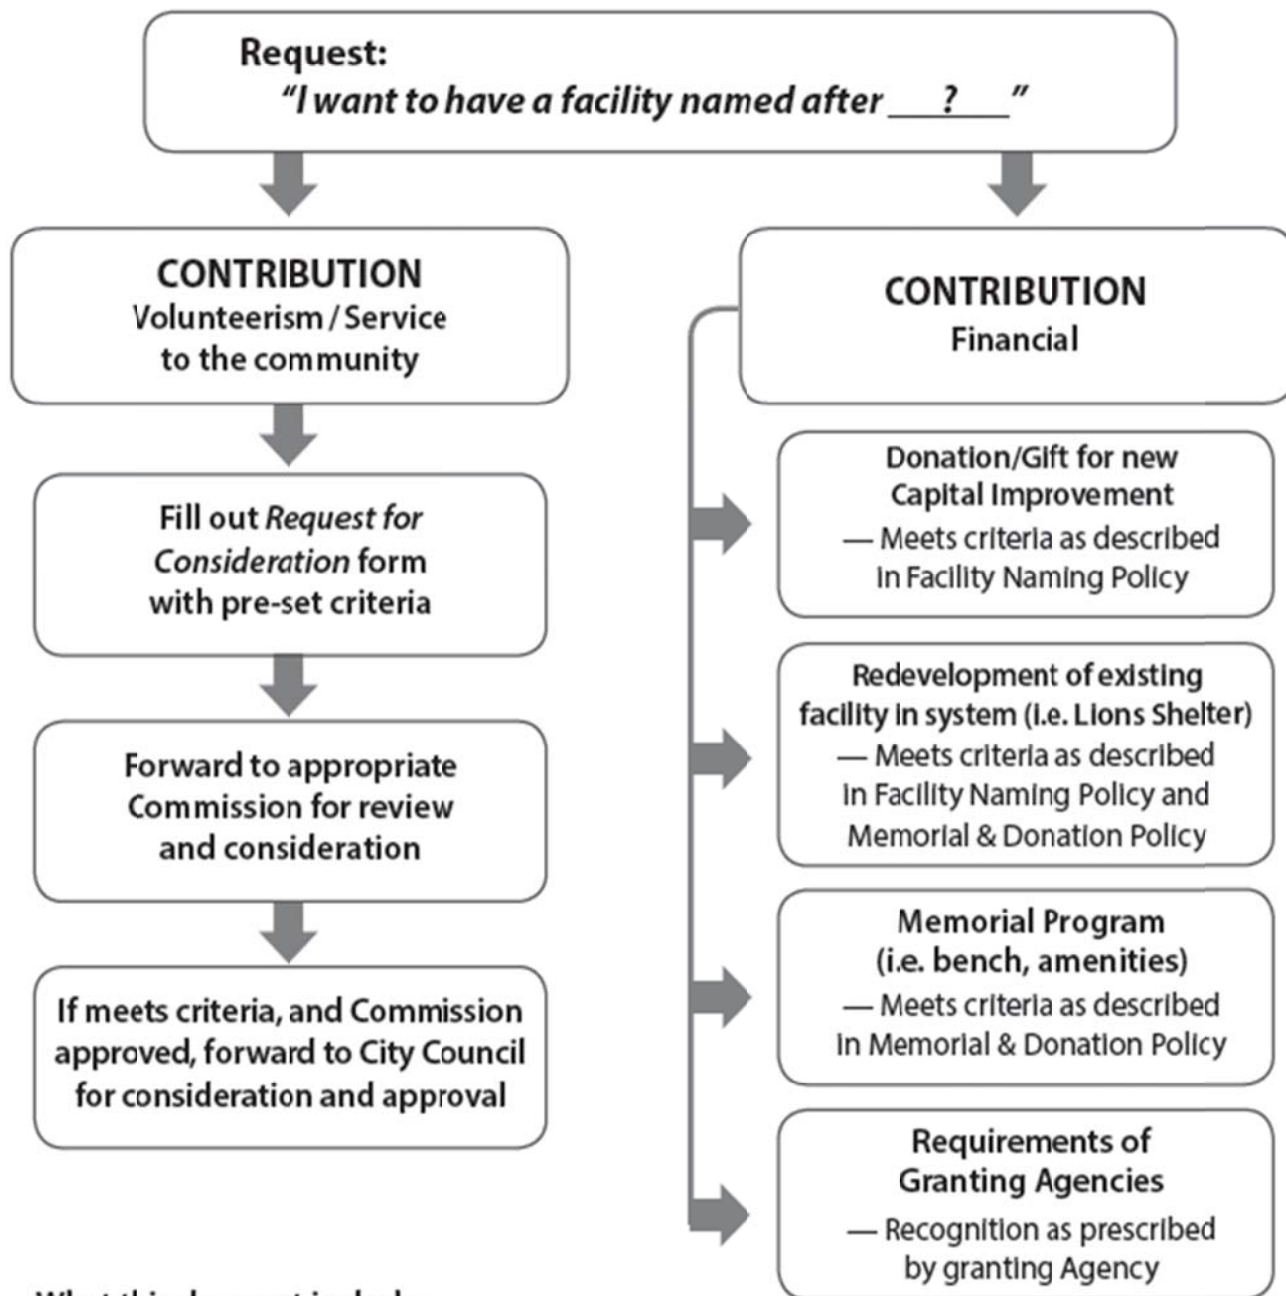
Request:
"I want to have a facility named after ___?___"

CONTRIBUTION
Volunteerism / Service to the community

Fill out *Request for Consideration* form with pre-set criteria

Forward to appropriate Commission for review and consideration

If meets criteria, and Commission approved, forward to City Council for consideration and approval

CONTRIBUTION
Financial

Donation/Gift for new Capital Improvement
— Meets criteria as described in Facility Naming Policy

Redevelopment of existing facility in system (i.e. Lions Shelter)
— Meets criteria as described in Facility Naming Policy and Memorial & Donation Policy

Memorial Program (i.e. bench, amenities)
— Meets criteria as described in Memorial & Donation Policy

Requirements of Granting Agencies
— Recognition as prescribed by granting Agency

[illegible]